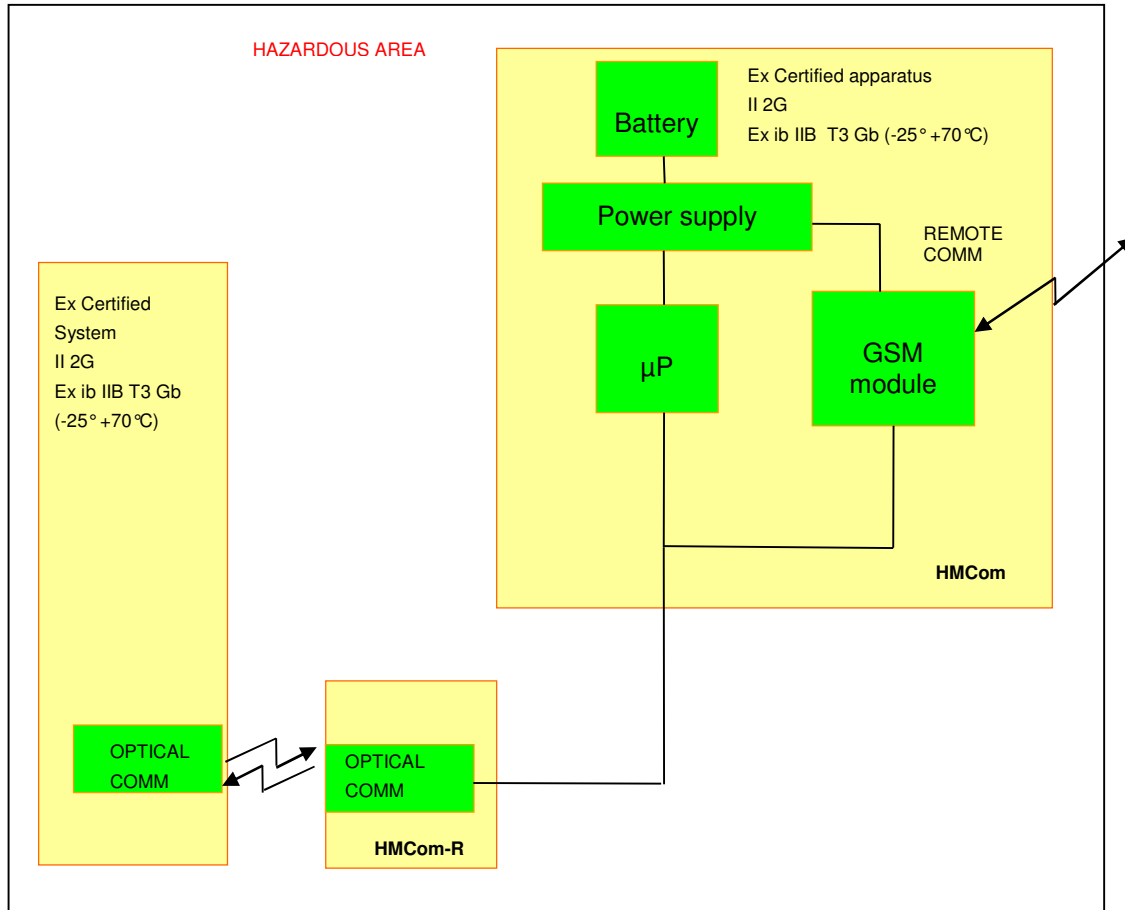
HAZARDOUS AREA

Ex Certified apparatus
II 2G
Ex ib IIB T3 Gb (-25° +70°C)

Battery

Power supply

REMOTE COMM

μP

GSM module

HMCom

Ex Certified System
II 2G
Ex ib IIB T3 Gb
(-25° +70°C)

OPTICAL COMM

OPTICAL COMM

HMCom-R